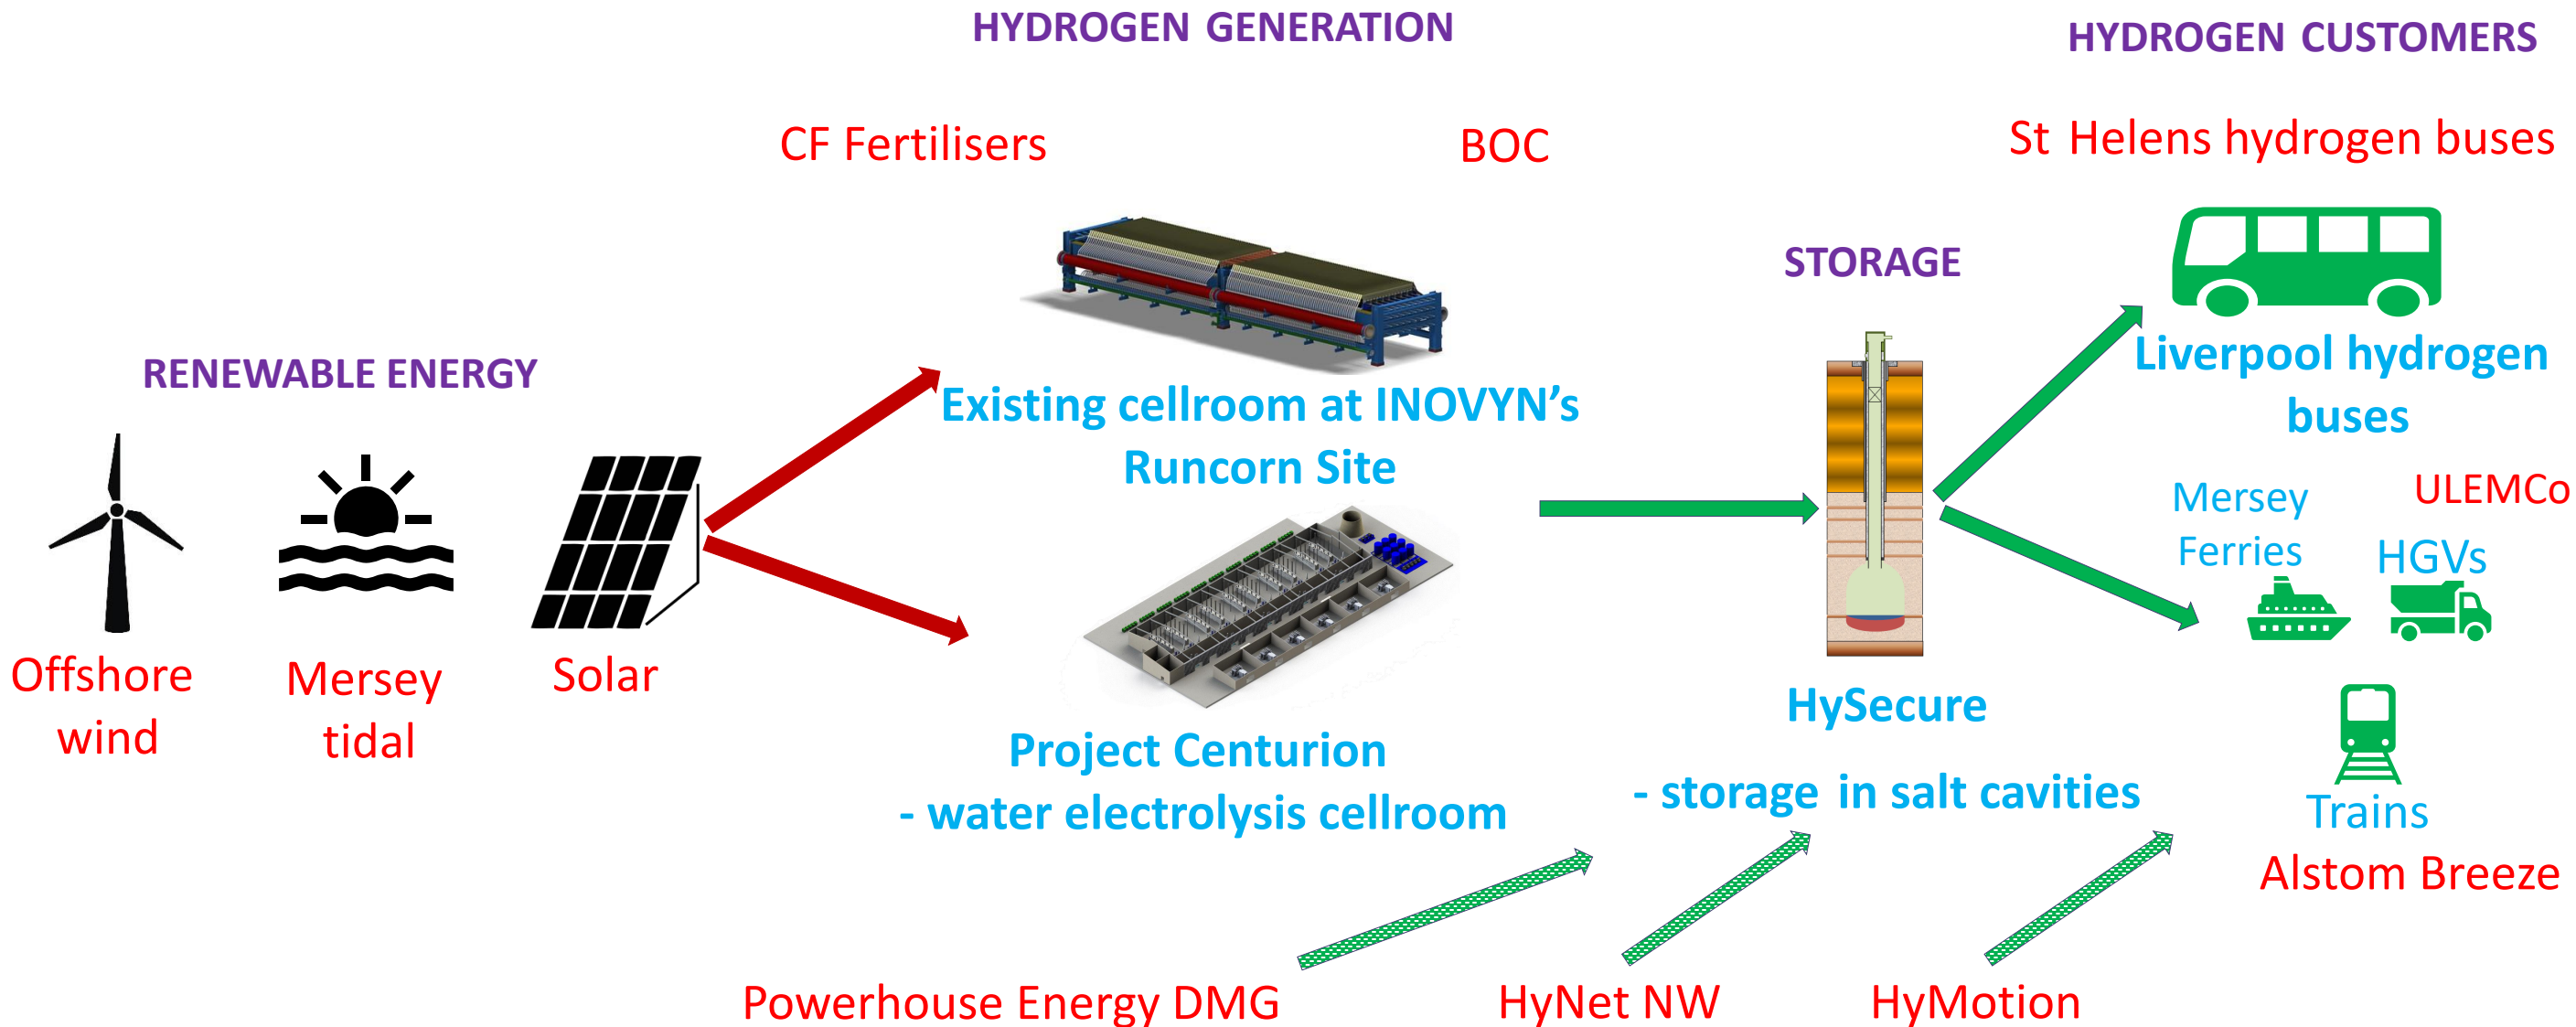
HYDROGEN GENERATION

HYDROGEN CUSTOMERS

CF Fertilisers

BOC

St Helens hydrogen buses

STORAGE

RENEWABLE ENERGY

Existing cellroom at INOVYN's Runcorn Site

Liverpool hydrogen buses

Mersey Ferries

ULEMCo

HGVs

Offshore wind

Mersey tidal

Solar

HySecure

- storage in salt cavities

Project Centurion
- water electrolysis cellroom

Trains

Alstom Breeze

Powerhouse Energy DMG

HyNet NW

HyMotion